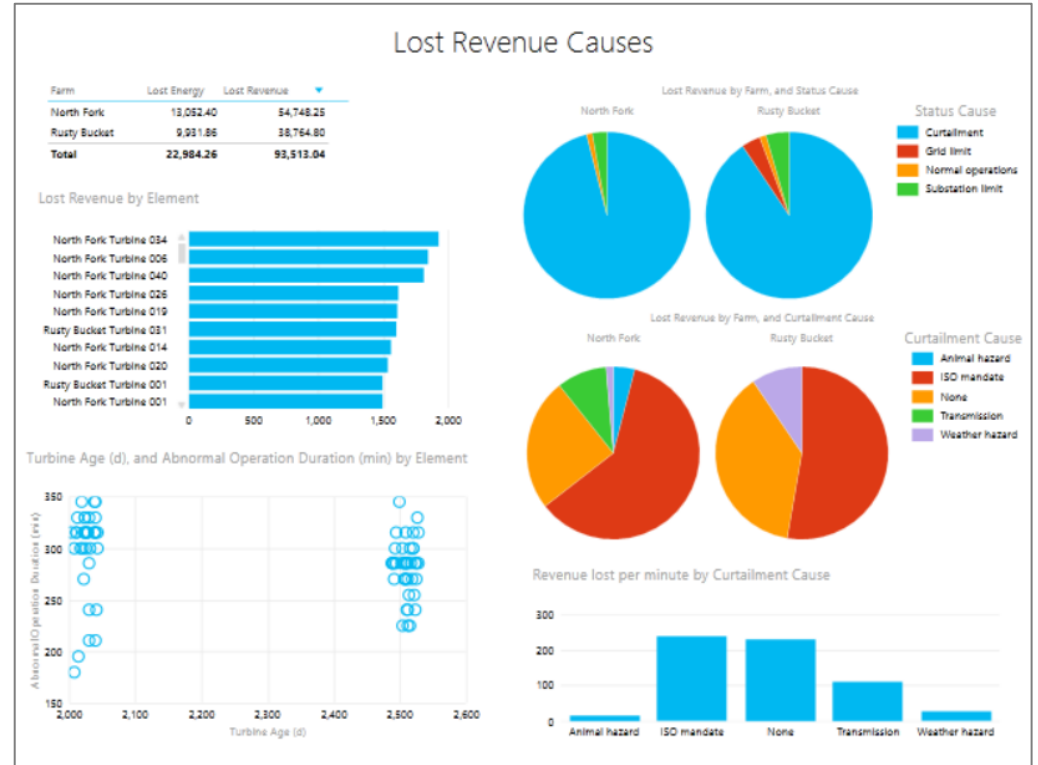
Lost Revenue Causes

| Farm | Lost Energy | Lost Revenue |
|---|---|---|
| North Fork | 13,052.40 | 54,748.25 |
| Rusty Bucket | 9,931.86 | 38,764.80 |
| Total | 22,984.26 | 93,513.04 |

Lost Revenue by Element

North Fork Turbine 034
North Fork Turbine 006
North Fork Turbine 040
North Fork Turbine 026
North Fork Turbine 019
Rusty Bucket Turbine 031
North Fork Turbine 014
North Fork Turbine 020
Rusty Bucket Turbine 001
North Fork Turbine 001

0 500 1,000 1,500 2,000

Lost Revenue by Farm, and Status Cause
North Fork
Rusty Bucket

Status Cause
Curtailment
Grid limit
Normal operations
Substation limit

Lost Revenue by Farm, and Curtailment Cause
North Fork
Rusty Bucket

Curtailment Cause
Animal hazard
ISO mandate
None
Transmission
Weather hazard

Turbine Age (d), and Abnormal Operation Duration (min) by Element

Abnormal Operation Duration (min)
350
300
250
200
150
2,000 2,100 2,200 2,300 2,400 2,500 2,600
Turbine Age (d)

Revenue lost per minute by Curtailment Cause

300
200
100
0
Animal hazard ISO mandate None Transmission Weather hazard